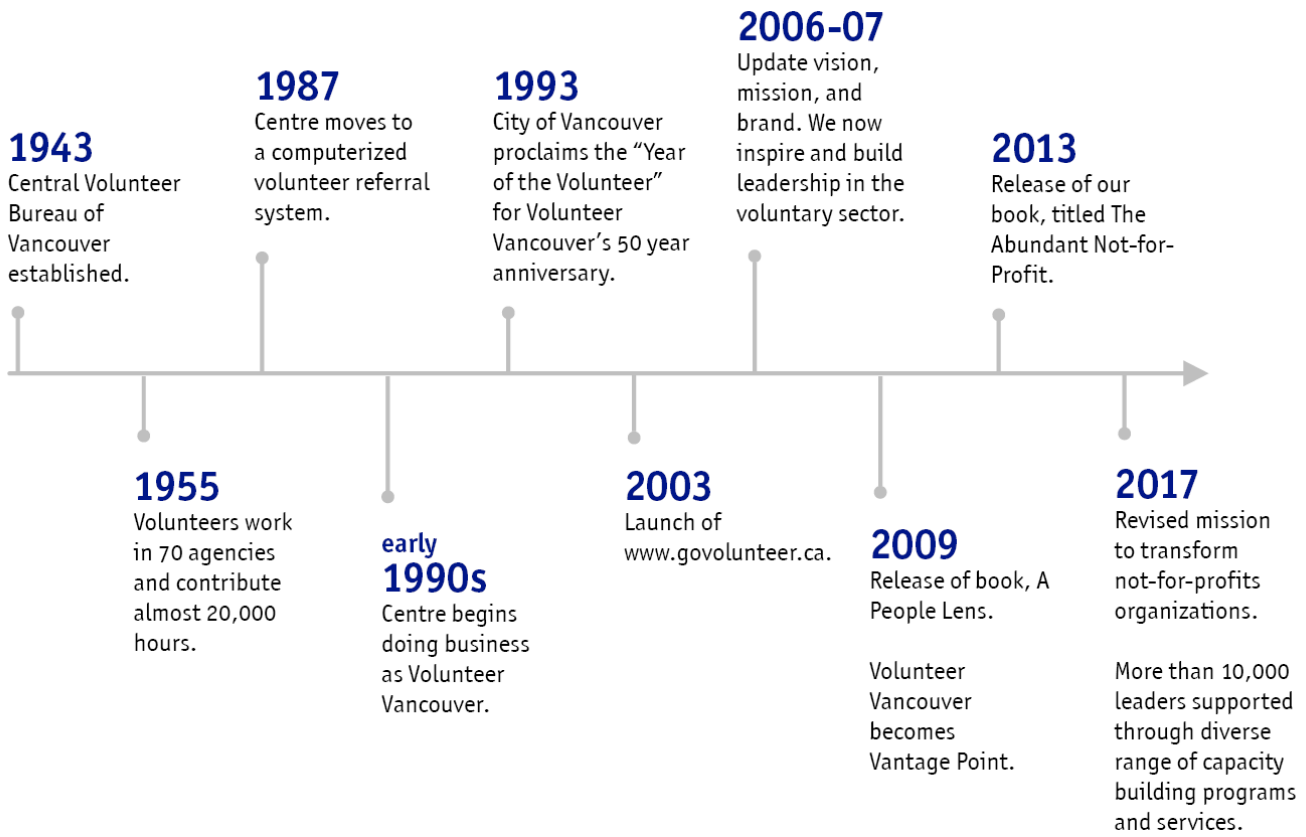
1943
Central Volunteer Bureau of Vancouver established.

1955
Volunteers work in 70 agencies and contribute almost 20,000 hours.

1987
Centre moves to a computerized volunteer referral system.

early 1990s
Centre begins doing business as Volunteer Vancouver.

1993
City of Vancouver proclaims the "Year of the Volunteer" for Volunteer Vancouver's 50 year anniversary.

2003
Launch of www.govolunteer.ca.

2006-07
Update vision, mission, and brand. We now inspire and build leadership in the voluntary sector.

2009
Release of book, A People Lens.

Volunteer Vancouver becomes Vantage Point.

2013
Release of our book, titled The Abundant Not-for-Profit.

2017
Revised mission to transform not-for-profits organizations.

More than 10,000 leaders supported through diverse range of capacity building programs and services.